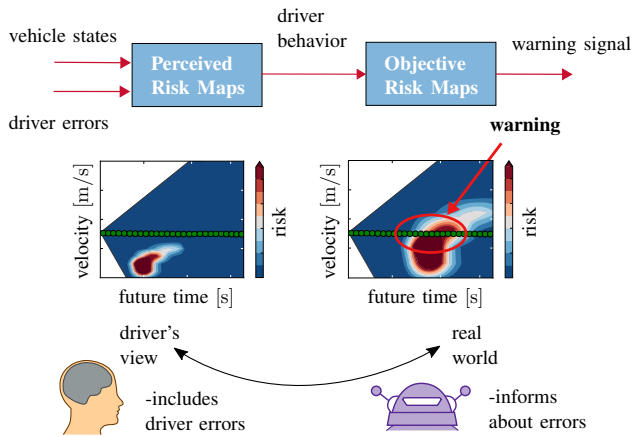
vehicle states

driver errors

Perceived Risk Maps

driver behavior

Objective Risk Maps

warning signal

warning

velocity [m/s]

future time [s]

risk

velocity [m/s]

future time [s]

risk

driver's view

real world

-includes driver errors

-informs about errors